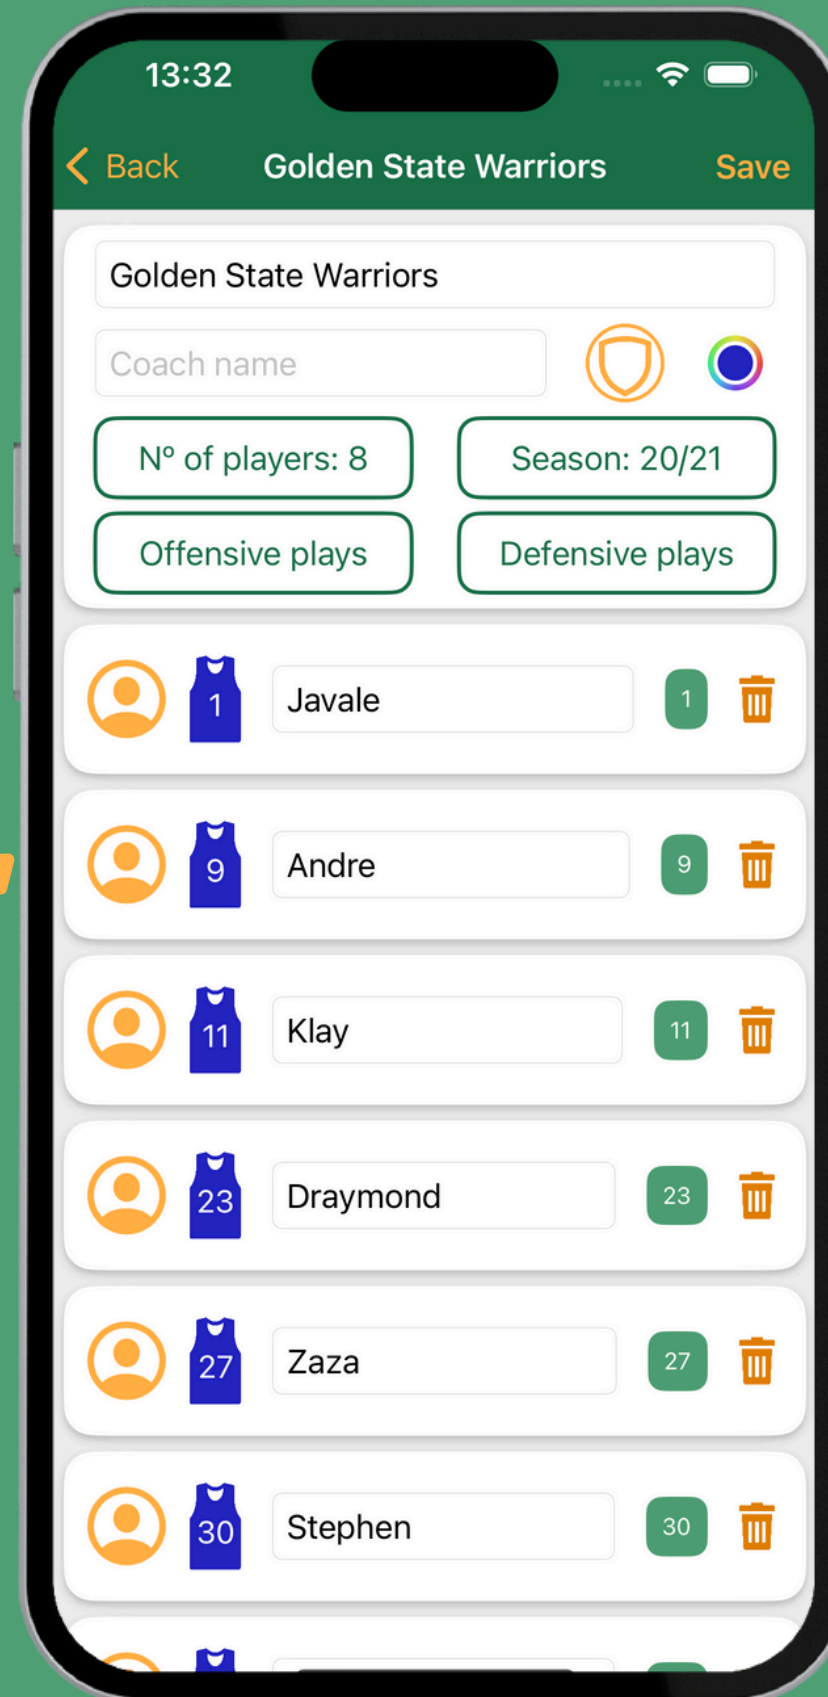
13:32

Back Golden State Warriors Save

Golden State Warriors

Coach name

Nº of players: 8

Season: 20/21

Offensive plays

Defensive plays

1 Javale 1

9 Andre 9

11 Klay 11

23 Draymond 23

27 Zaza 27

30 Stephen 30